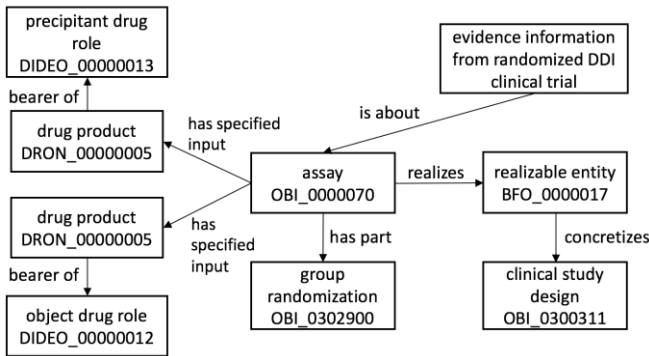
precipitant drug role
DIDEO_00000013

bearer of

drug product
DRON_00000005

has specified input

evidence information from randomized DDI clinical trial

is about

assay
OBI_0000070

realizes

realizable entity
BFO_0000017

drug product
DRON_00000005

has specified input

has part

concretizes

bearer of

group randomization
OBI_0302900

clinical study design
OBI_0300311

object drug role
DIDEO_00000012